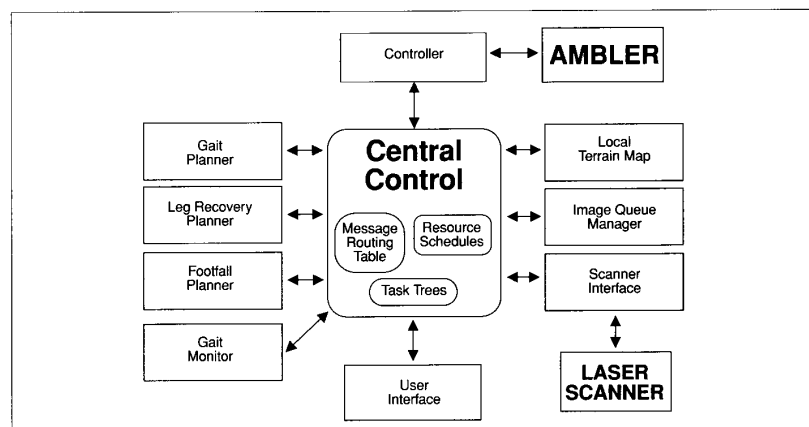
Controller

AMBLER

Gait Planner

Leg Recovery Planner

Footfall Planner

Gait Monitor

Central Control

Message Routing Table

Resource Schedules

Task Trees

Local Terrain Map

Image Queue Manager

Scanner Interface

LASER SCANNER

User Interface